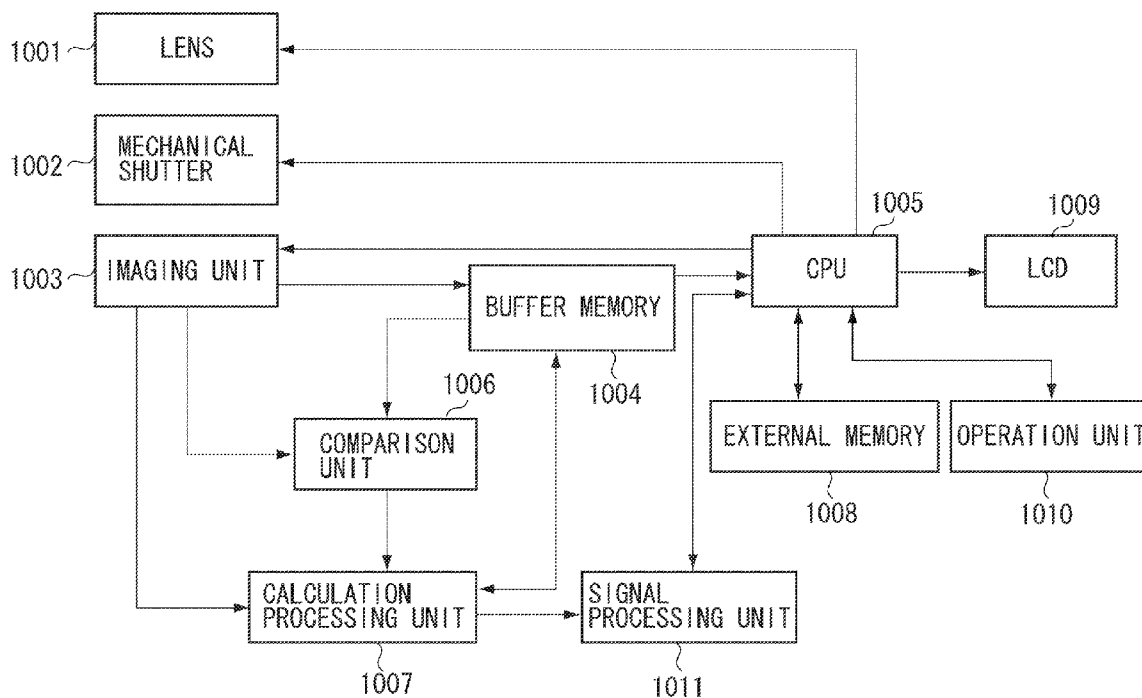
1001 LENS

1002 MECHANICAL SHUTTER

1003 IMAGING UNIT

BUFFER MEMORY

1004

1005

CPU

1009

LCD

1006

COMPARISON UNIT

EXTERNAL MEMORY

OPERATION UNIT

1008

1010

CALCULATION PROCESSING UNIT

SIGNAL PROCESSING UNIT

1007

1011